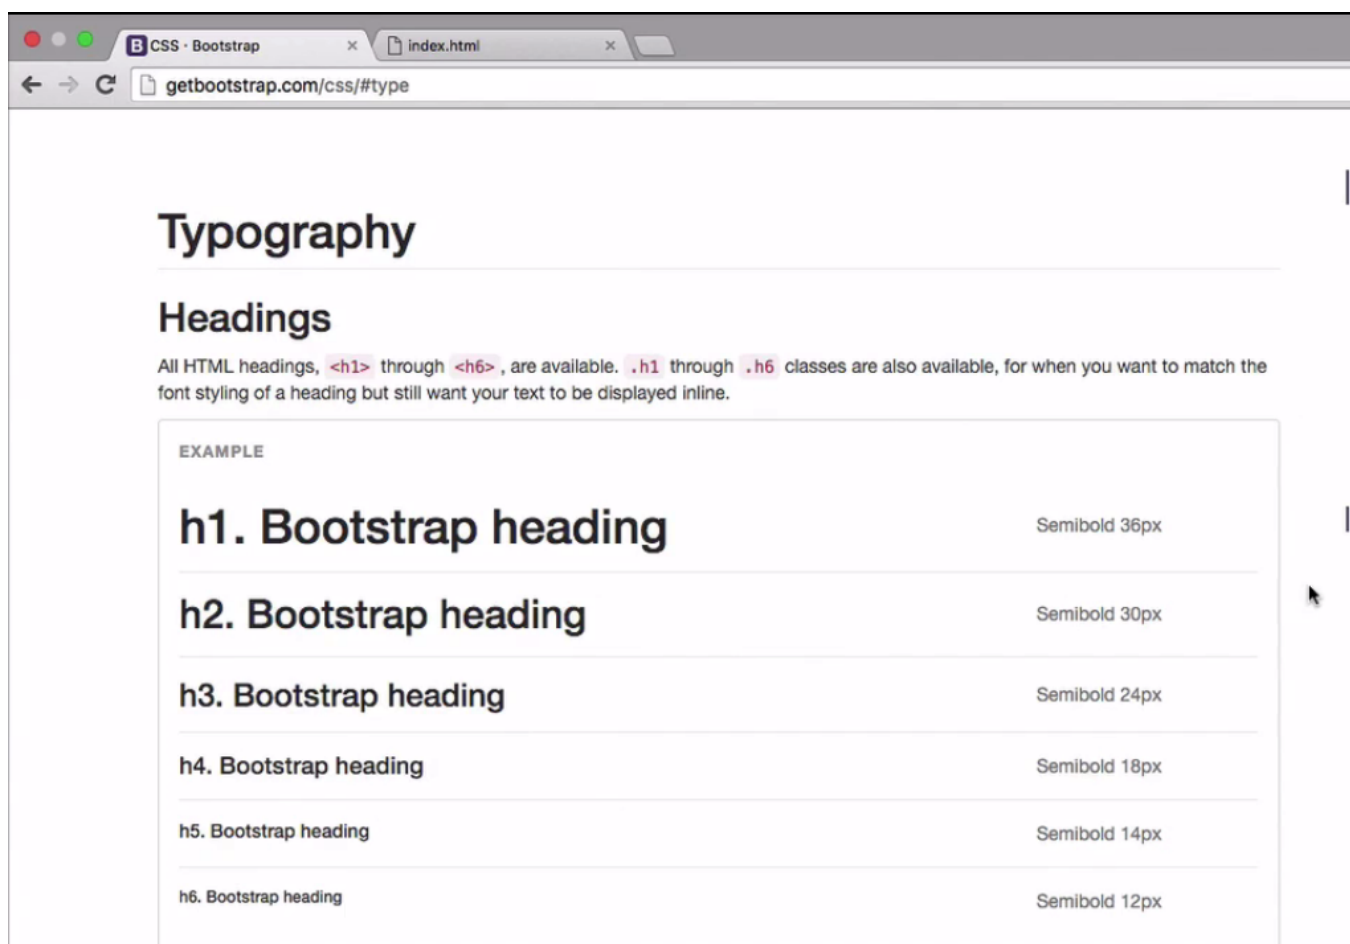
B CSS · Bootstrap ×
index.html ×

getbootstrap.com/css/#type

Typography

Headings

All HTML headings, <h1> through <h6>, are available. .h1 through .h6 classes are also available, for when you want to match the font styling of a heading but still want your text to be displayed inline.

EXAMPLE

| | |
|---|---|
| h1. Bootstrap heading | Semibold 36px |
| h2. Bootstrap heading | Semibold 30px |
| h3. Bootstrap heading | Semibold 24px |
| h4. Bootstrap heading | Semibold 18px |
| h5. Bootstrap heading | Semibold 14px |
| h6. Bootstrap heading | Semibold 12px |